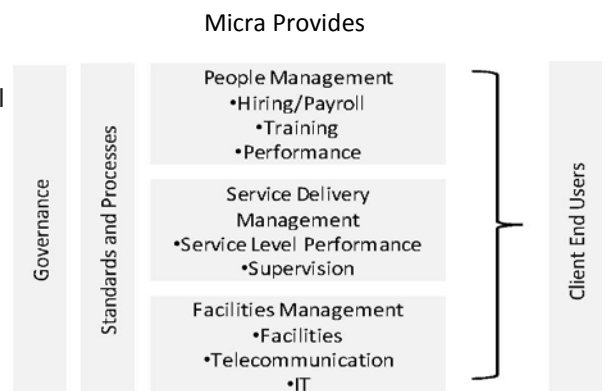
Micra Provides

Governance

Standards and Processes

People Management
•Hiring/Payroll
•Training
•Performance

Service Delivery Management
•Service Level Performance
•Supervision

Facilities Management
•Facilities
•Telecommunication
•IT

Client End Users